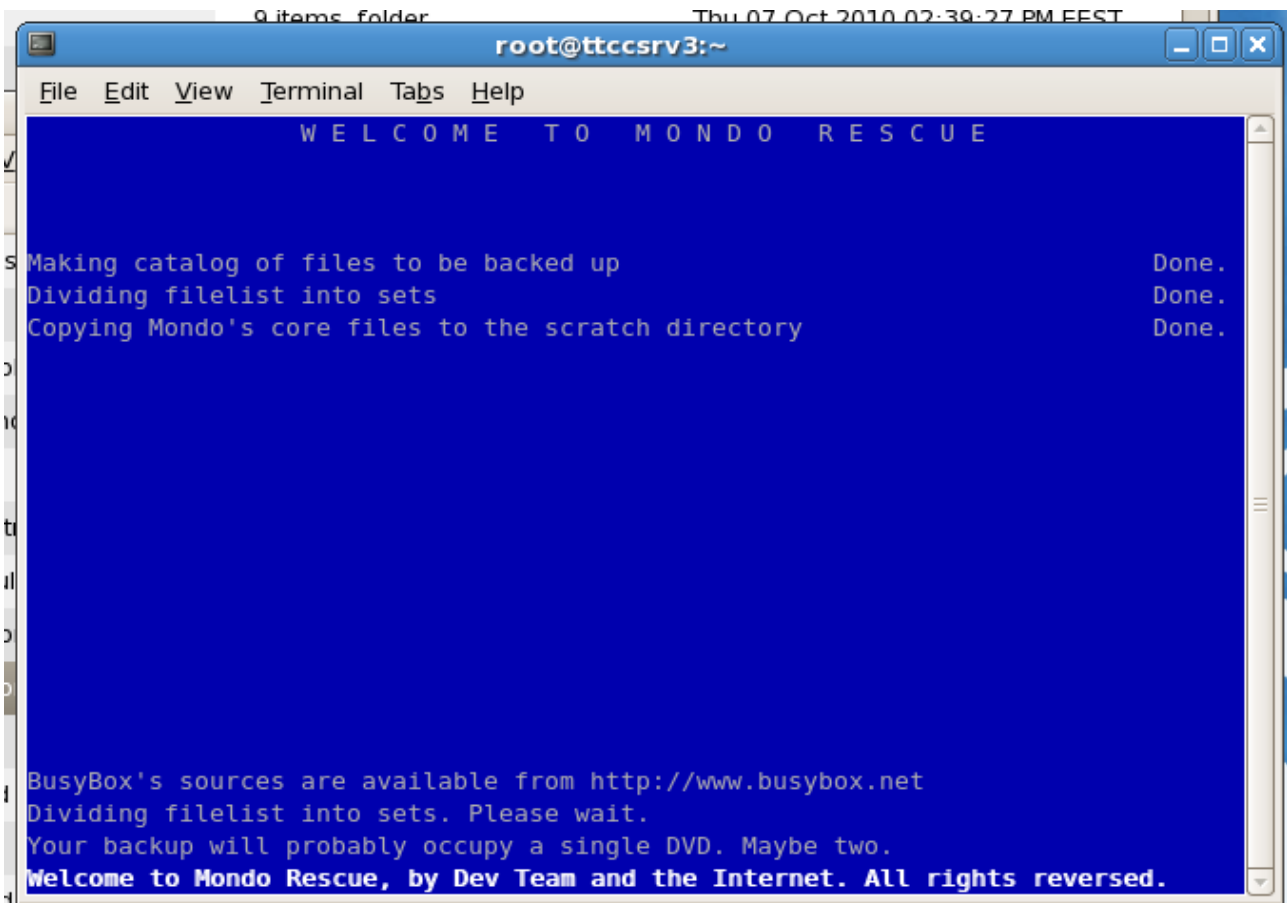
9 items folder Thu 07 Oct 2010 02:39:27 PM EEST

root@ttccsrv3:~

File Edit View Terminal Tabs Help

W E L C O M E   T O   M O N D O   R E S C U E

Making catalog of files to be backed up Done.
Dividing filelist into sets Done.
Copying Mondo's core files to the scratch directory Done.

BusyBox's sources are available from http://www.busybox.net
Dividing filelist into sets. Please wait.
Your backup will probably occupy a single DVD. Maybe two.
Welcome to Mondo Rescue, by Dev Team and the Internet. All rights reversed.